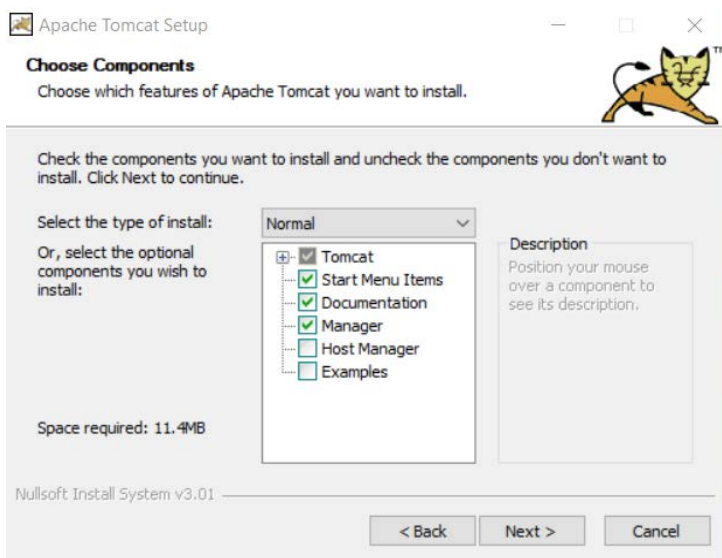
Apache Tomcat Setup

Choose Components

Choose which features of Apache Tomcat you want to install.

TM

Check the components you want to install and uncheck the components you don't want to install. Click Next to continue.

Select the type of install:

Normal

Or, select the optional components you wish to install:

Tomcat
Start Menu Items
Documentation
Manager
Host Manager
Examples

Description

Position your mouse over a component to see its description.

Space required: 11.4MB

Nullsoft Install System v3.01

< Back

Next >

Cancel